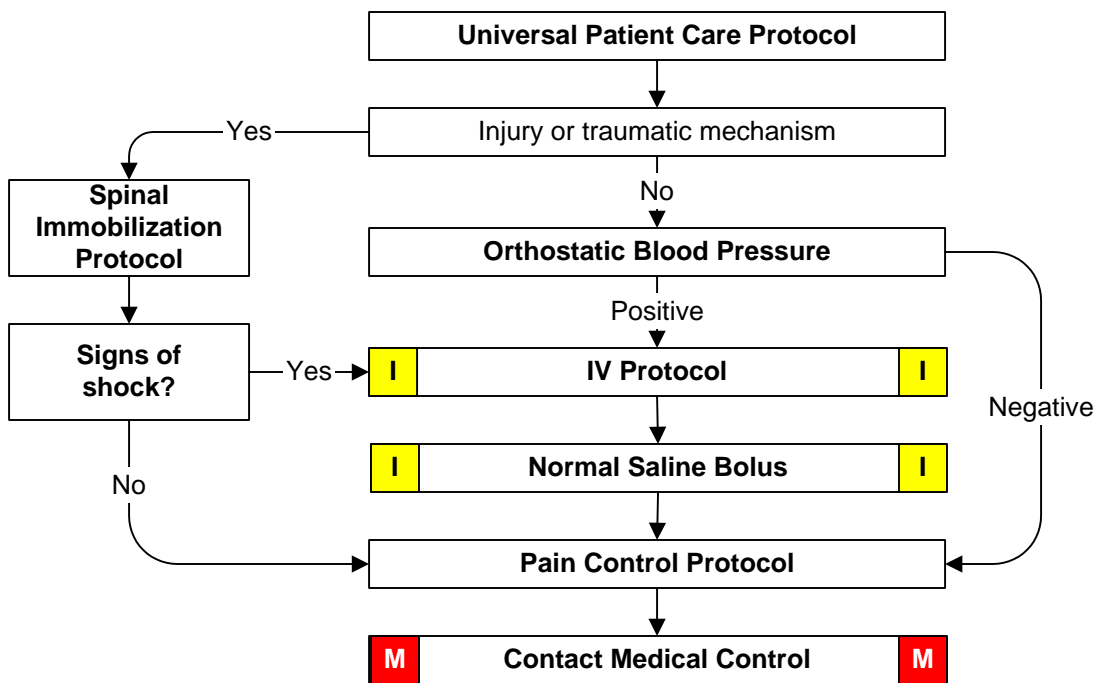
Universal Patient Care Protocol

Yes

Injury or traumatic mechanism

Spinal Immobilization Protocol

No

Orthostatic Blood Pressure

Positive

Signs of shock?

Yes

I IV Protocol I

Negative

I Normal Saline Bolus I

No

Pain Control Protocol

M Contact Medical Control M